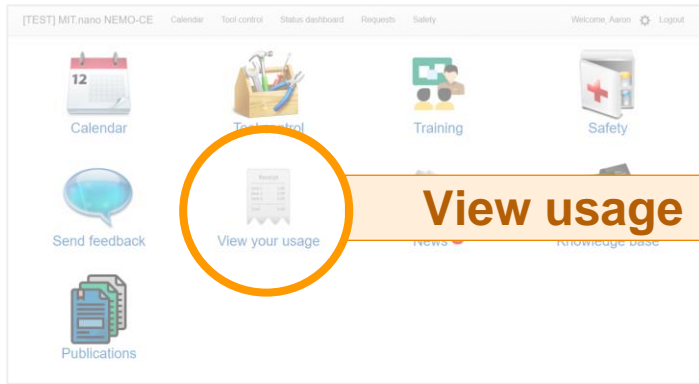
[TEST] MIT.nano NEMO-CE Calendar Tool control Status dashboard Requests Safety Welcome, Aaron Logout

12

Calendar

Tool control

Training

Safety

Send feedback

Receipt

View your usage

View usage

News

Knowledge base

Publications